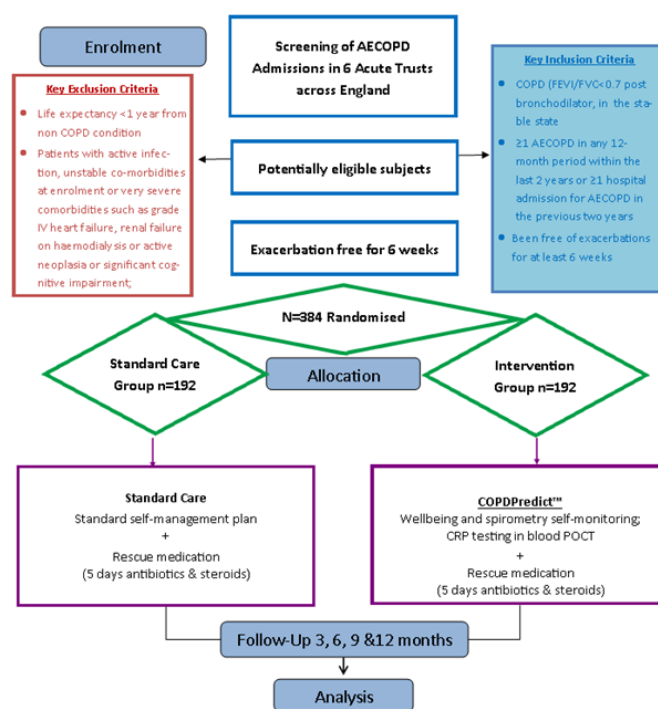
Enrolment

Screening of AECOPD Admissions in 6 Acute Trusts across England

Key Inclusion Criteria

- COPD (FEVI/FVC<0.7 post bronchodilator, in the stable state
- ≥1 AECOPD in any 12-month period within the last 2 years or ≥1 hospital admission for AECOPD in the previous two years
- Been free of exacerbations for at least 6 weeks

Key Exclusion Criteria

- Life expectancy <1 year from non COPD condition
- Patients with active infection, unstable co-morbidities at enrolment or very severe comorbidities such as grade IV heart failure, renal failure on haemodialysis or active neoplasia or significant cognitive impairment;

Potentially eligible subjects

Exacerbation free for 6 weeks

N=384 Randomised

Standard Care Group n=192

Allocation

Intervention Group n=192

Standard Care
Standard self-management plan
+
Rescue medication
(5 days antibiotics & steroids)

COPDPredict™
Wellbeing and spirometry self-monitoring;
CRP testing in blood POCT
+
Rescue medication
(5 days antibiotics & steroids)

Follow-Up 3, 6, 9 &12 months

Analysis